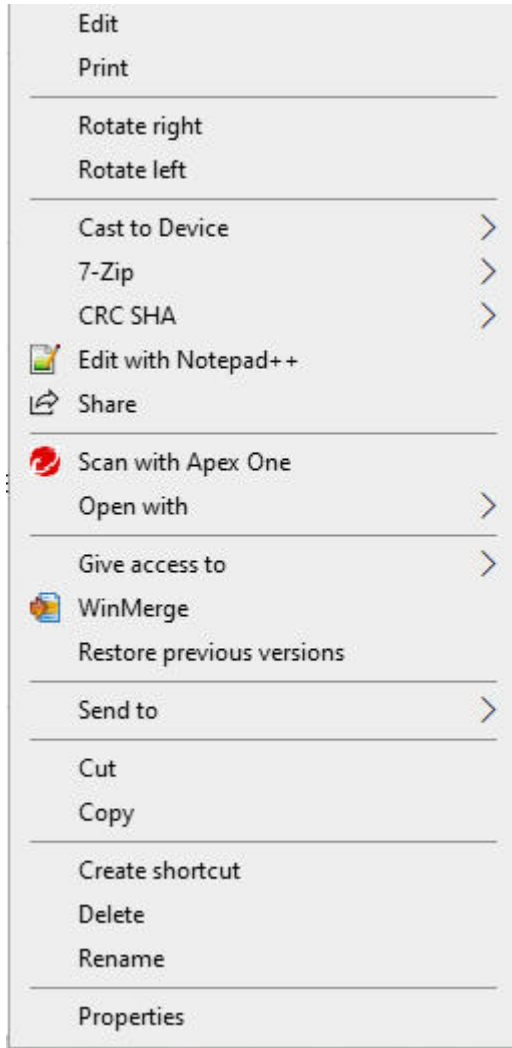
Edit
Print

Rotate right
Rotate left

Cast to Device
7-Zip
CRC SHA
Edit with Notepad++
Share

Scan with Apex One
Open with

Give access to
WinMerge
Restore previous versions

Send to

Cut
Copy

Create shortcut
Delete
Rename

Properties